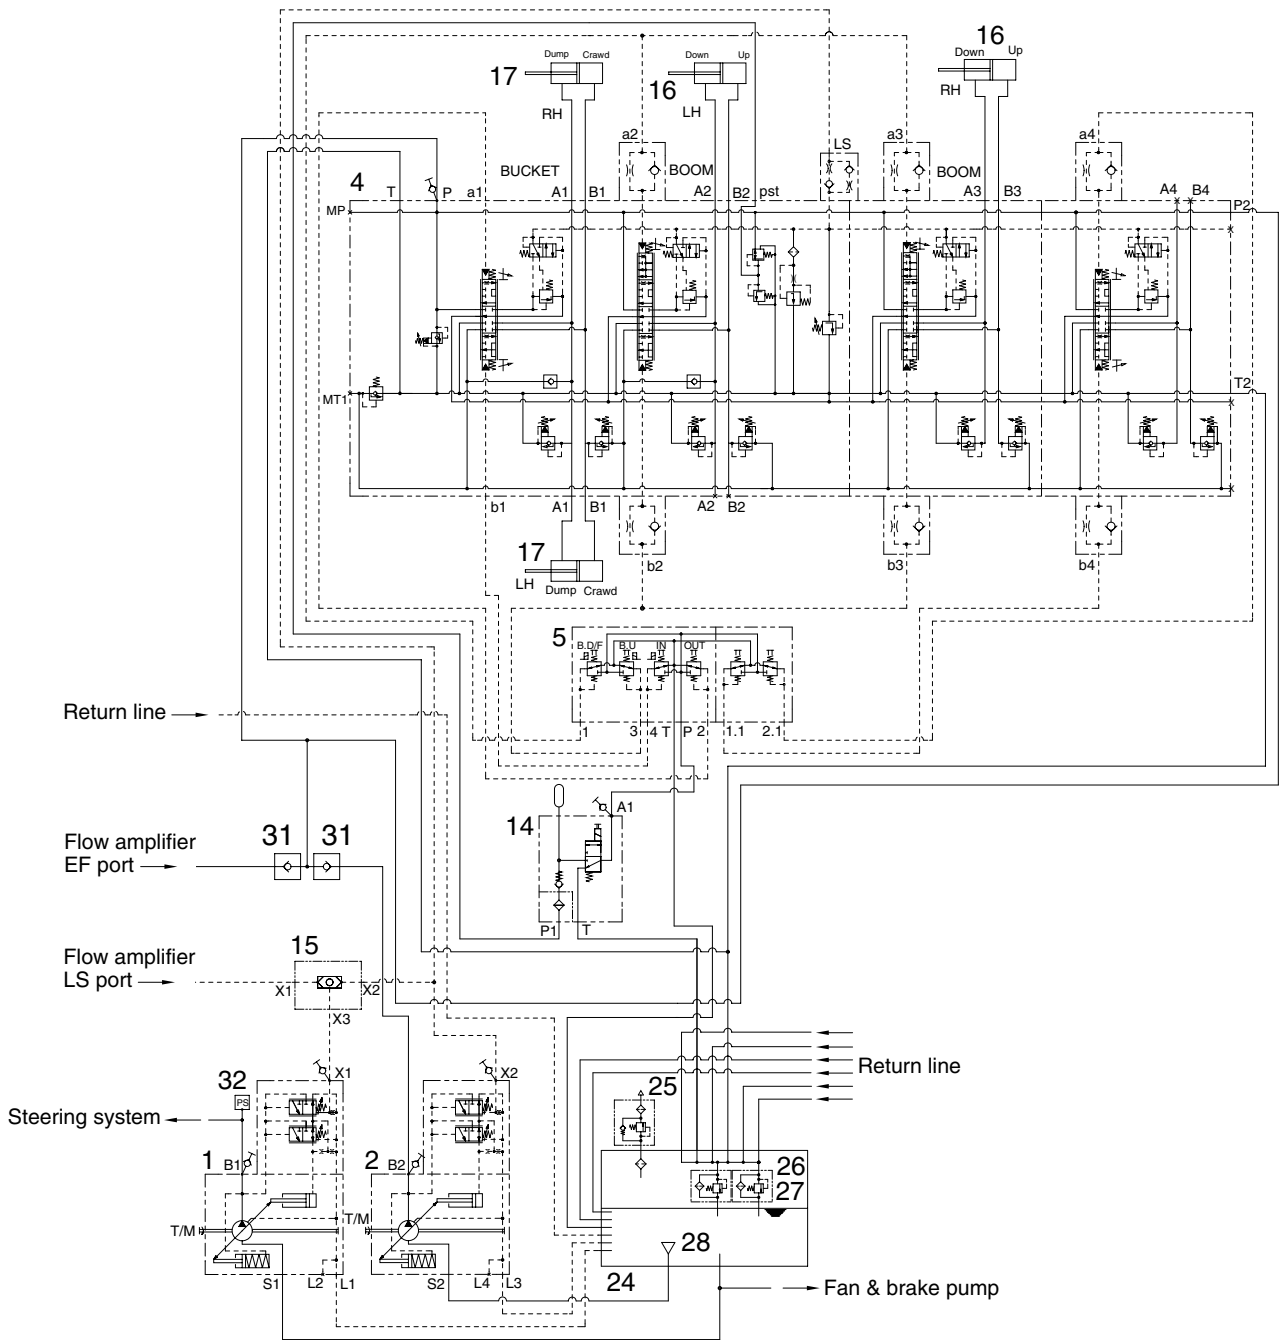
Dump Crawd
17
RH
Down Up
16
LH
16
Down Up
RH
a2
LS
a3
a4
BUCKET
BOOM
BOOM
4
T
P
a1
A1
B1
A2
B2
pst
A3
B3
A4
B4
P2
MP
MT1
T2
b1
A1
B1
A2
B2
b2
b3
b4
17
LH
Dump Crawd
5
B.D/F
B.U
IN
OUT
1
3
4 T
P 2
1.1
2.1
Return line
14
A1
P1
T
Flow amplifier EF port
31
31
Flow amplifier LS port
15
X1
X2
X3
Return line
32
X1
X2
PS
Steering system
25
1
B1
2
B2
26
27
T/M
T/M
28
S1
L2
L1
S2
L4
L3
24
Fan & brake pump